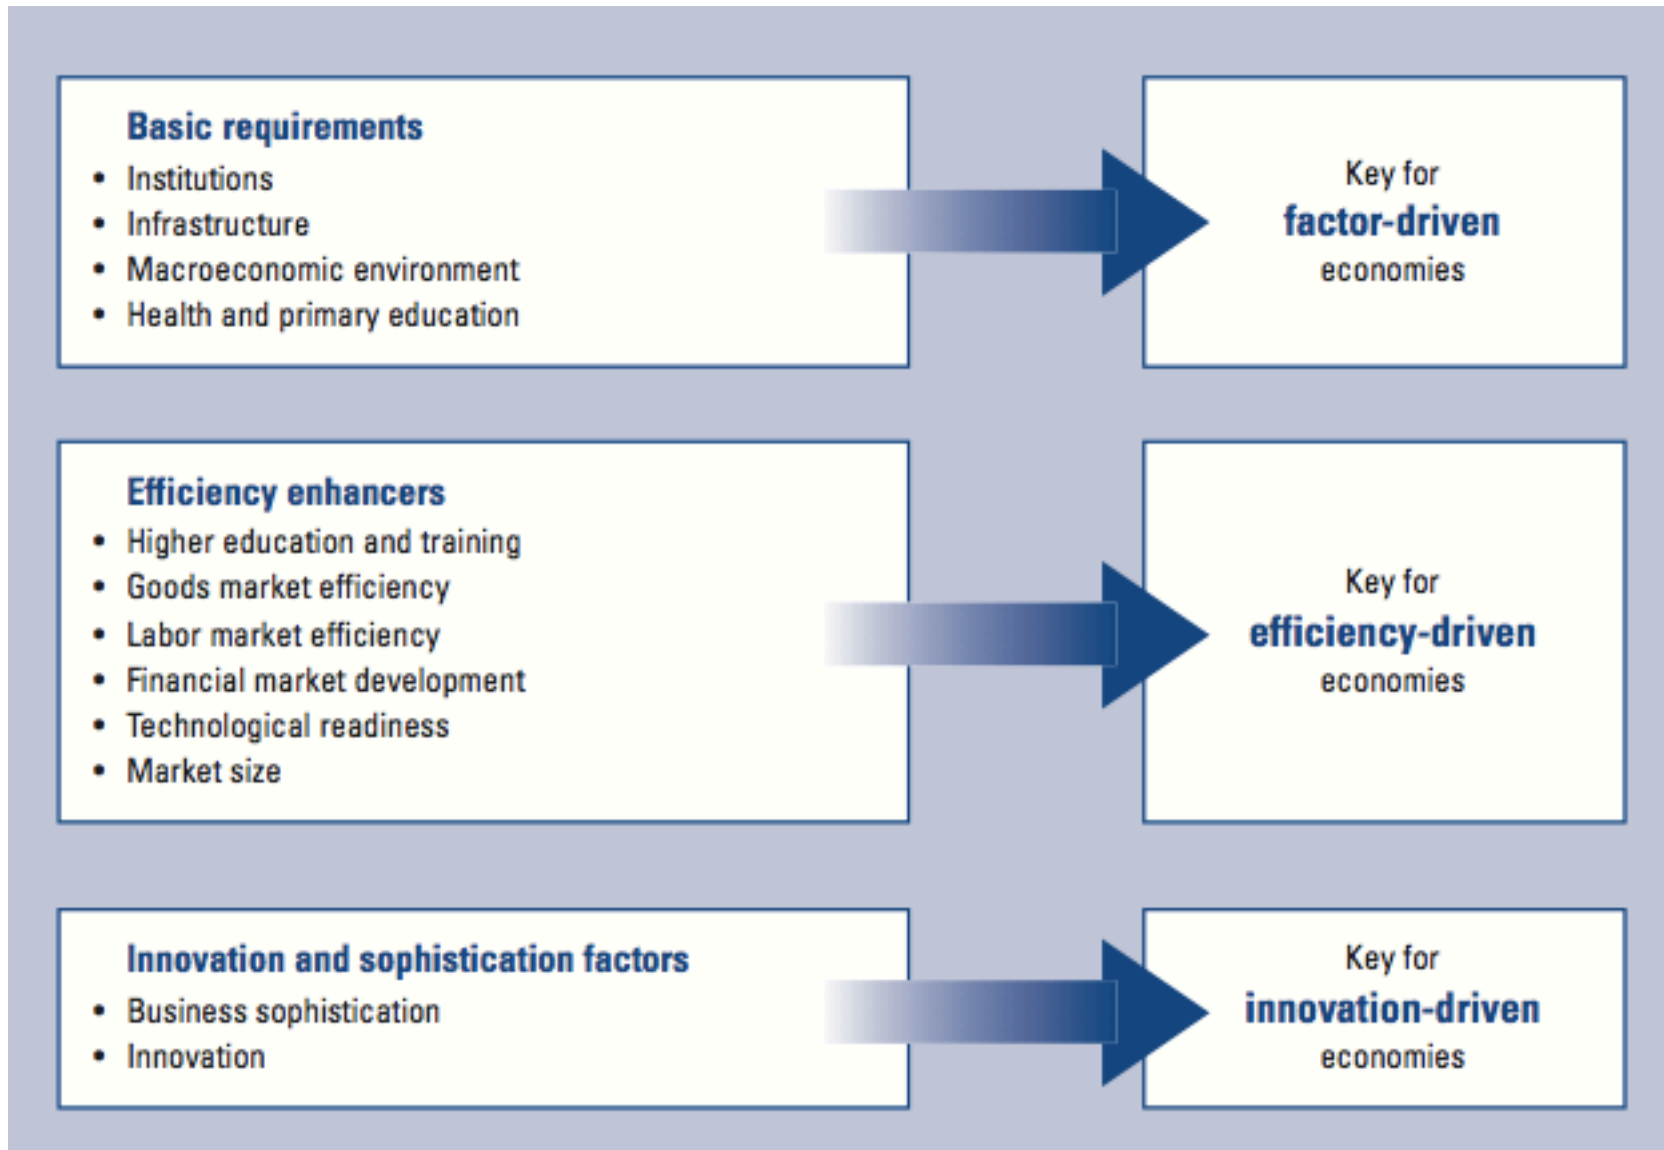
Basic requirements
- Institutions
- Infrastructure
- Macroeconomic environment
- Health and primary education

Key for
factor-driven
economies

Efficiency enhancers
- Higher education and training
- Goods market efficiency
- Labor market efficiency
- Financial market development
- Technological readiness
- Market size

Key for
efficiency-driven
economies

Innovation and sophistication factors
- Business sophistication
- Innovation

Key for
innovation-driven
economies